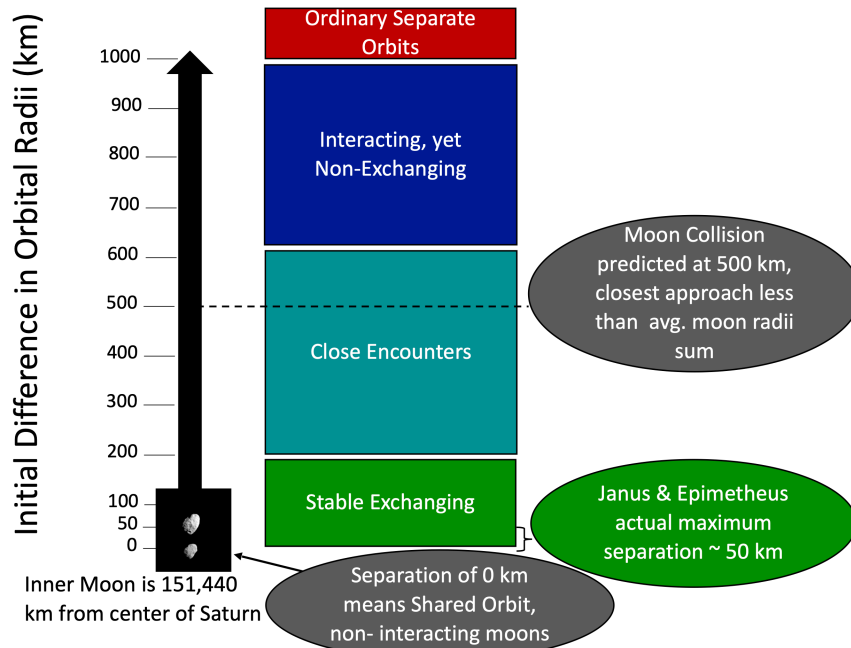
Initial Difference in Orbital Radii (km)

1000
900
800
700
600
500
400
300
200
100
50
0

Ordinary Separate Orbits

Interacting, yet Non-Exchanging

Close Encounters

Stable Exchanging

Moon Collision predicted at 500 km, closest approach less than avg. moon radii sum

Janus & Epimetheus actual maximum separation ~ 50 km

Inner Moon is 151,440 km from center of Saturn

Separation of 0 km means Shared Orbit, non- interacting moons